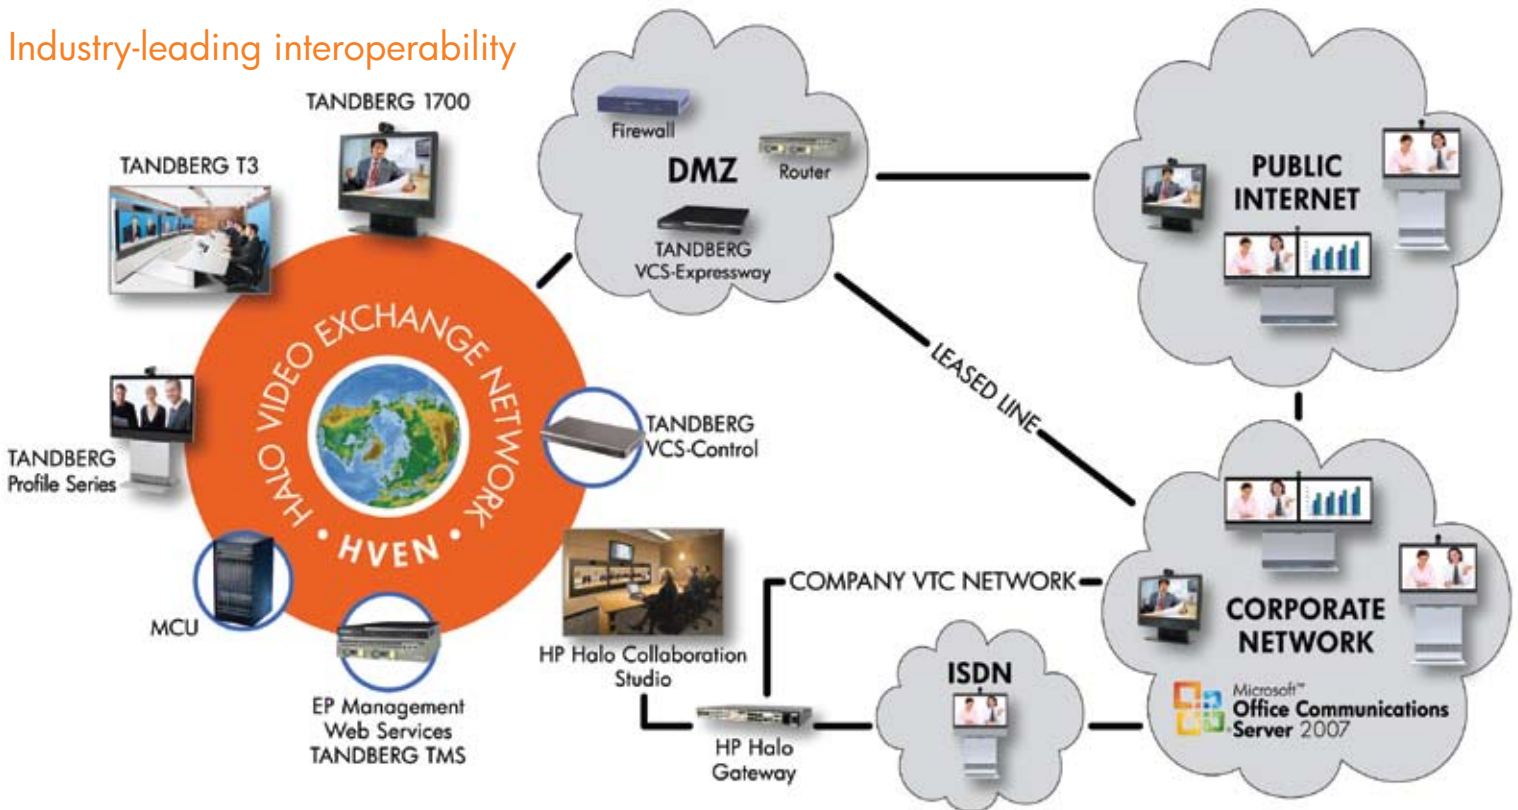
Industry-leading interoperability

TANDBERG 1700

TANDBERG T3

Firewall

DMZ

Router

TANDBERG VCS-Expressway

PUBLIC INTERNET

HALO VIDEO EXCHANGE NETWORK

• HVEN •

LEASED LINE

TANDBERG Profile Series

TANDBERG VCS-Control

MCU

EP Management Web Services TANDBERG TMS

HP Halo Collaboration Studio

COMPANY VTC NETWORK

HP Halo Gateway

ISDN

CORPORATE NETWORK

Microsoft™ Office Communications Server 2007